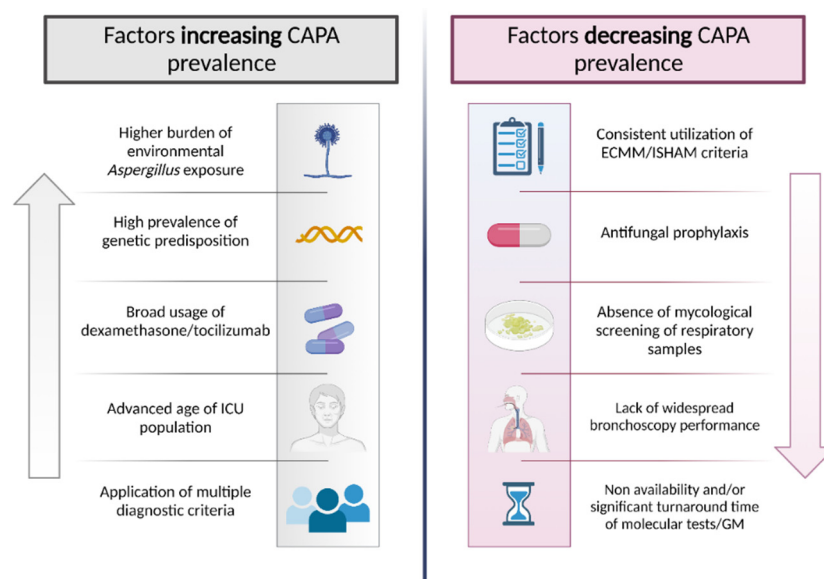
Factors increasing CAPA prevalence

Higher burden of environmental Aspergillus exposure

High prevalence of genetic predisposition

Broad usage of dexamethasone/tocilizumab

Advanced age of ICU population

Application of multiple diagnostic criteria

Factors decreasing CAPA prevalence

Consistent utilization of ECMM/ISHAM criteria

Antifungal prophylaxis

Absence of mycological screening of respiratory samples

Lack of widespread bronchoscopy performance

Non availability and/or significant turnaround time of molecular tests/GM